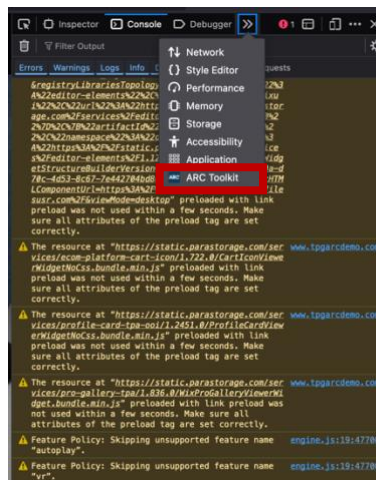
Inspector Console Debugger » 1 ...

Filter Output

Errors Warnings Logs Info De quests

Network
Style Editor
Performance
Memory
Storage
Accessibility
Application
ARC Toolkit

GregistryLibrariesTopolog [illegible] A%22editor-elements%22%3 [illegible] i%22%2C%22url%22%3A%22http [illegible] age.com%2Fservices%2Fedito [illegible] 2%7D%2C%7B%22artifactId%2 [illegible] 2%2C%22namespace%22%3A%22 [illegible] A%22https%3A%2F%2Fstatic. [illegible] s%2Feditor-elements%2F1.1 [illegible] etStructureBuilderVersion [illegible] 70c-4d53-8c67-7e4427 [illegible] LComponentUrl=https%3A%2F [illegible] susr.com%2F%viewMode=desktop" preloaded with link preload was not used within a few seconds. Make sure all attributes of the preload tag are set correctly.

The resource at "https://static.parastorage.com/services/ecom-platform-cart-icon/1.722.0/CartIconViewerWidgetNoCss.bundle.min.js" preloaded with link preload was not used within a few seconds. Make sure all attributes of the preload tag are set correctly. www.tpgarcdemo.co

The resource at "https://static.parastorage.com/services/profile-card-tpa-ooi/1.2451.0/ProfileCardViewerWidgetNoCss.bundle.min.js" preloaded with link preload was not used within a few seconds. Make sure all attributes of the preload tag are set correctly. www.tpgarcdemo.co

The resource at "https://static.parastorage.com/services/pro-gallery-tpa/1.836.0/WixProGalleryViewerWidget.bundle.min.js" preloaded with link preload was not used within a few seconds. Make sure all attributes of the preload tag are set correctly. www.tpgarcdemo.co

Feature Policy: Skipping unsupported feature name "autoplay". engine.js:19:4770

Feature Policy: Skipping unsupported feature name "vr". engine.js:19:4770